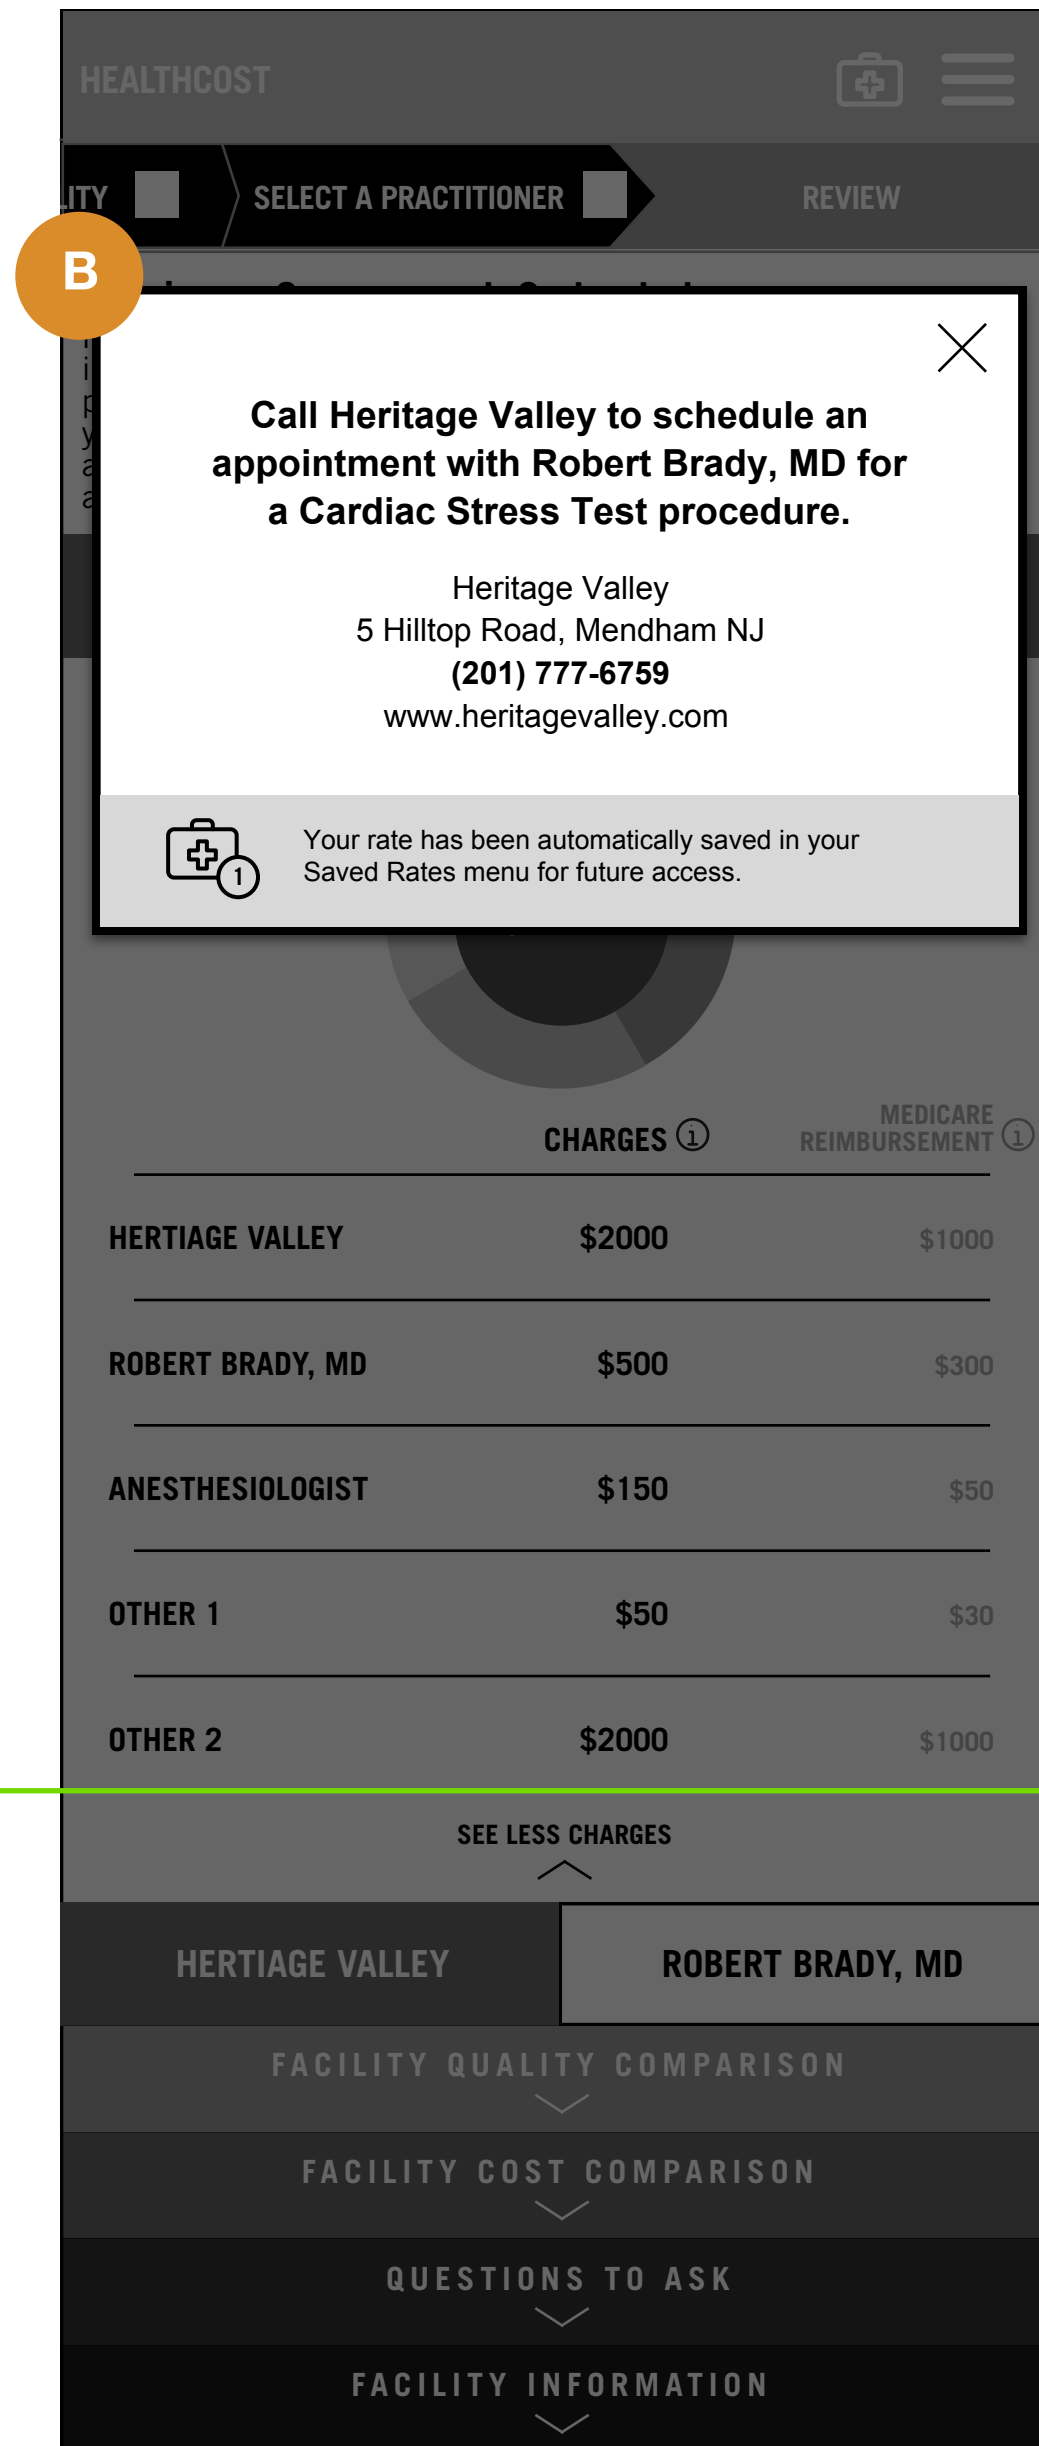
HEALTHCOST

ITY

SELECT A PRACTITIONER

REVIEW

B

Call Heritage Valley to schedule an appointment with Robert Brady, MD for a Cardiac Stress Test procedure.

Heritage Valley
5 Hilltop Road, Mendham NJ
(201) 777-6759
www.heritagevalley.com

1

Your rate has been automatically saved in your Saved Rates menu for future access.

| | CHARGES ⓘ | MEDICARE REIMBURSEMENT ⓘ |
|---|---|---|
| HERTIAGE VALLEY | $2000 | $1000 |
| ROBERT BRADY, MD | $500 | $300 |
| ANESTHESIOLOGIST | $150 | $50 |
| OTHER 1 | $50 | $30 |
| OTHER 2 | $2000 | $1000 |

SEE LESS CHARGES

HERTIAGE VALLEY

ROBERT BRADY, MD

FACILITY QUALITY COMPARISON

FACILITY COST COMPARISON

QUESTIONS TO ASK

FACILITY INFORMATION